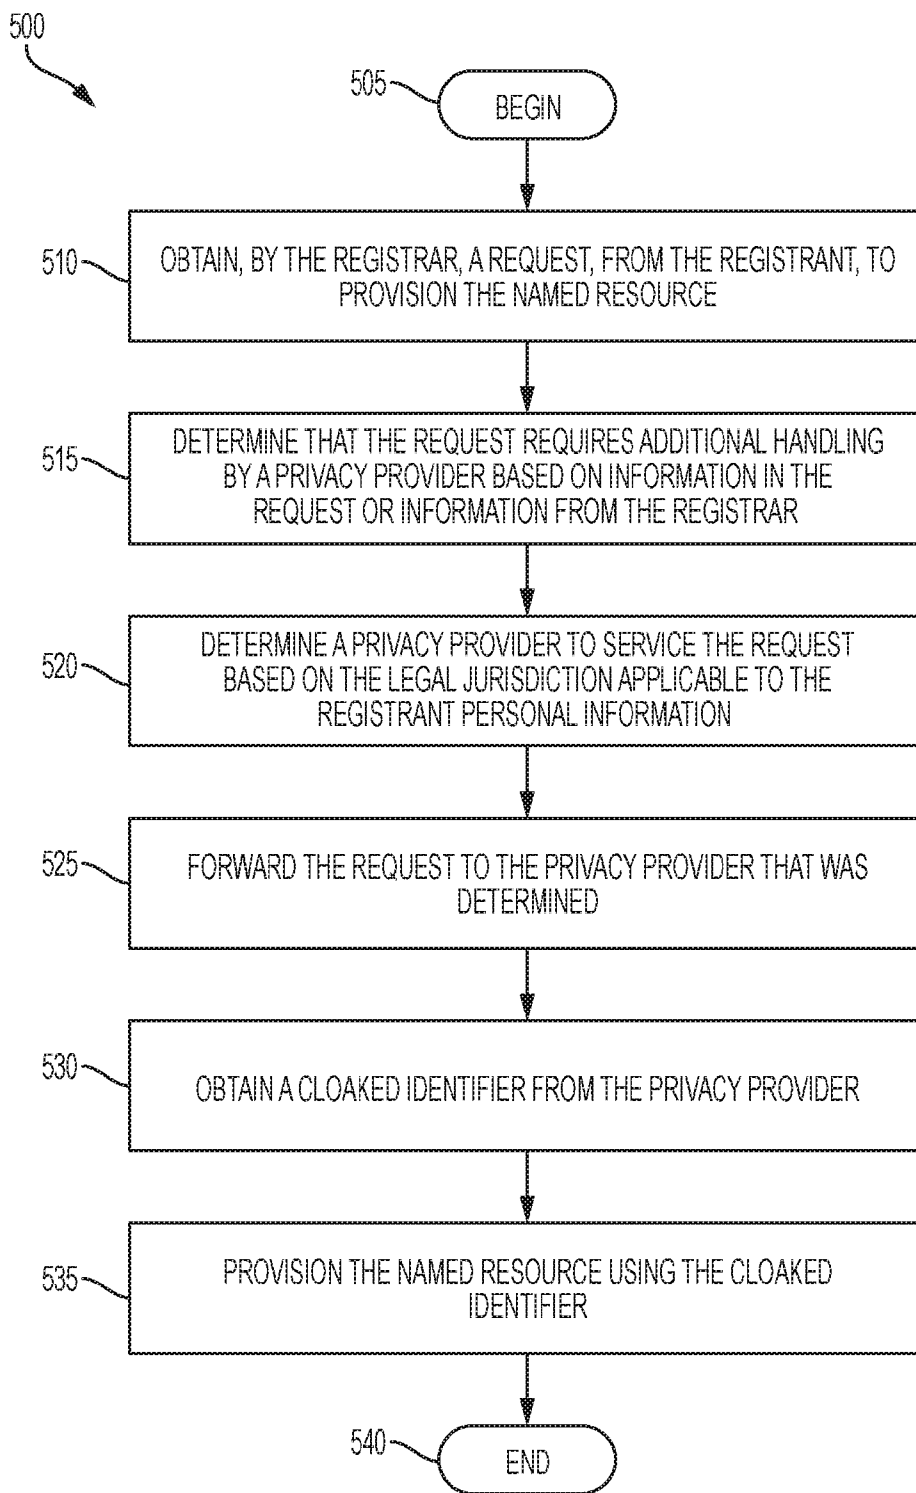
500

505

BEGIN

510

OBTAIN, BY THE REGISTRAR, A REQUEST, FROM THE REGISTRANT, TO PROVISION THE NAMED RESOURCE

515

DETERMINE THAT THE REQUEST REQUIRES ADDITIONAL HANDLING BY A PRIVACY PROVIDER BASED ON INFORMATION IN THE REQUEST OR INFORMATION FROM THE REGISTRAR

520

DETERMINE A PRIVACY PROVIDER TO SERVICE THE REQUEST BASED ON THE LEGAL JURISDICTION APPLICABLE TO THE REGISTRANT PERSONAL INFORMATION

525

FORWARD THE REQUEST TO THE PRIVACY PROVIDER THAT WAS DETERMINED

530

OBTAIN A CLOAKED IDENTIFIER FROM THE PRIVACY PROVIDER

535

PROVISION THE NAMED RESOURCE USING THE CLOAKED IDENTIFIER

540

END